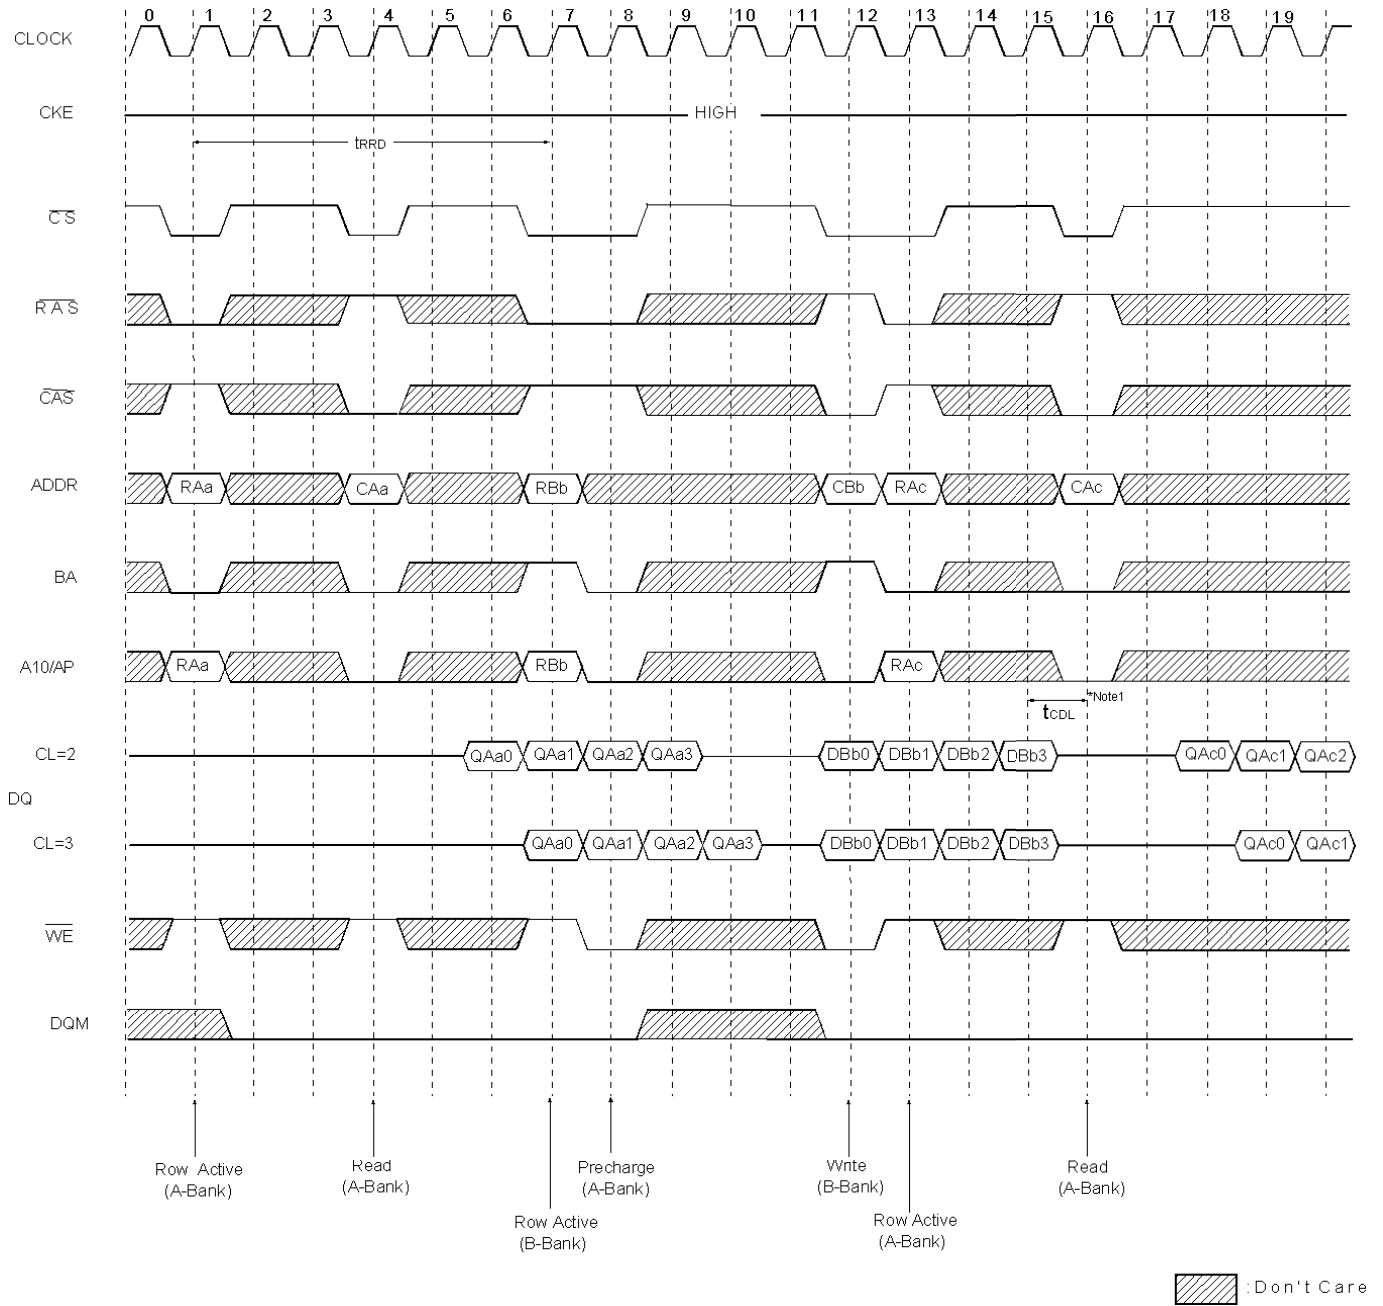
0 1 2 3 4 5 6 7 8 9 10 11 12 13 14 15 16 17 18 19

CLOCK

CKE

HIGH

$t_{RRD}$

$\overline{CS}$

$\overline{RAS}$

$\overline{CAS}$

ADDR

RAa CAa RBb CBb RAc CAc

BA

A10/AP

RAa RBb RAc

$t_{CDL}$

*Note1

CL=2

QAa0 QAa1 QAa2 QAa3 DBb0 DBb1 DBb2 DBb3 QAc0 QAc1 QAc2

DQ

CL=3

QAa0 QAa1 QAa2 QAa3 DBb0 DBb1 DBb2 DBb3 QAc0 QAc1

$\overline{WE}$

DQM

Row Active (A-Bank)

Read (A-Bank)

Row Active (B-Bank)

Precharge (A-Bank)

Write (B-Bank)

Row Active (A-Bank)

Read (A-Bank)

:Don't Care